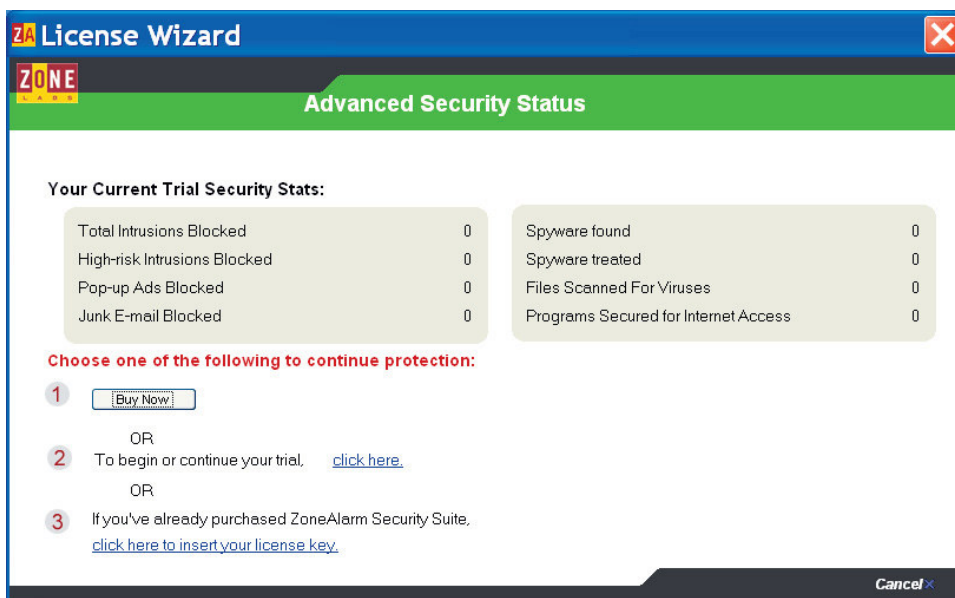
ZA License Wizard

ZONE LABS

Advanced Security Status

Your Current Trial Security Stats:

| | |
|---|---|
| Total Intrusions Blocked | 0 |
| High-risk Intrusions Blocked | 0 |
| Pop-up Ads Blocked | 0 |
| Junk E-mail Blocked | 0 |

| | |
|---|---|
| Spyware found | 0 |
| Spyware treated | 0 |
| Files Scanned For Viruses | 0 |
| Programs Secured for Internet Access | 0 |

Choose one of the following to continue protection:

1 Buy Now

OR

2 To begin or continue your trial, click here.

OR

3 If you've already purchased ZoneAlarm Security Suite, click here to insert your license key.

Cancel ×